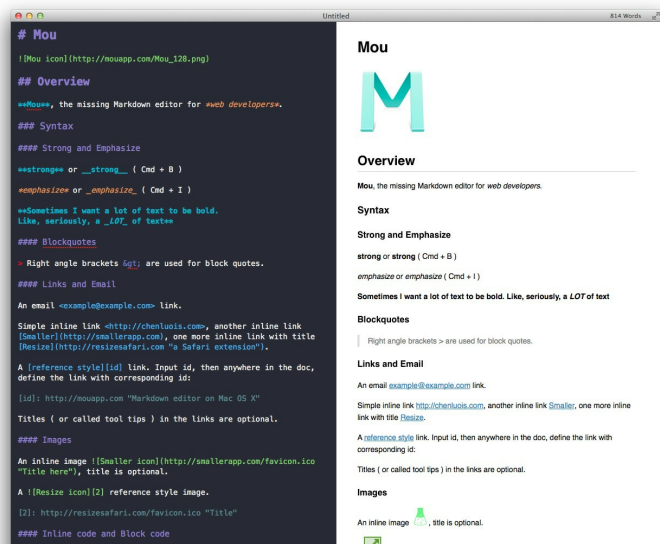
Untitled

814 Words

# Mou

![Mou icon](http://mouapp.com/Mou_128.png)

## Overview

**Mou**, the missing Markdown editor for *web developers*.

### Syntax

#### Strong and Emphasize

**strong** or __strong__ ( Cmd + B )

*emphasize* or _emphasize_ ( Cmd + I )

**Sometimes I want a lot of text to be bold. Like, seriously, a _LOT_ of text**

#### Blockquotes

> Right angle brackets &gt; are used for block quotes.

#### Links and Email

An email <example@example.com> link.

Simple inline link <http://chenluois.com>, another inline link [Smaller](http://smallerapp.com), one more inline link with title [Resize](http://resizesafari.com "a Safari extension").

A [reference style][id] link. Input id, then anywhere in the doc, define the link with corresponding id:

[id]: http://mouapp.com "Markdown editor on Mac OS X"

Titles ( or called tool tips ) in the links are optional.

#### Images

An inline image ![Smaller icon](http://smallerapp.com/favicon.ico "Title here"), title is optional.

A ![Resize icon][2] reference style image.

[2]: http://resizesafari.com/favicon.ico "Title"

#### Inline code and Block code

Mou

Overview

Mou, the missing Markdown editor for web developers.

Syntax

Strong and Emphasize

strong or strong ( Cmd + B )

emphasize or emphasize ( Cmd + I )

Sometimes I want a lot of text to be bold. Like, seriously, a LOT of text

Blockquotes

Right angle brackets > are used for block quotes.

Links and Email

An email example@example.com link.

Simple inline link http://chenluois.com, another inline link Smaller, one more inline link with title Resize.

A reference style link. Input id, then anywhere in the doc, define the link with corresponding id:

Titles ( or called tool tips ) in the links are optional.

Images

An inline image , title is optional.